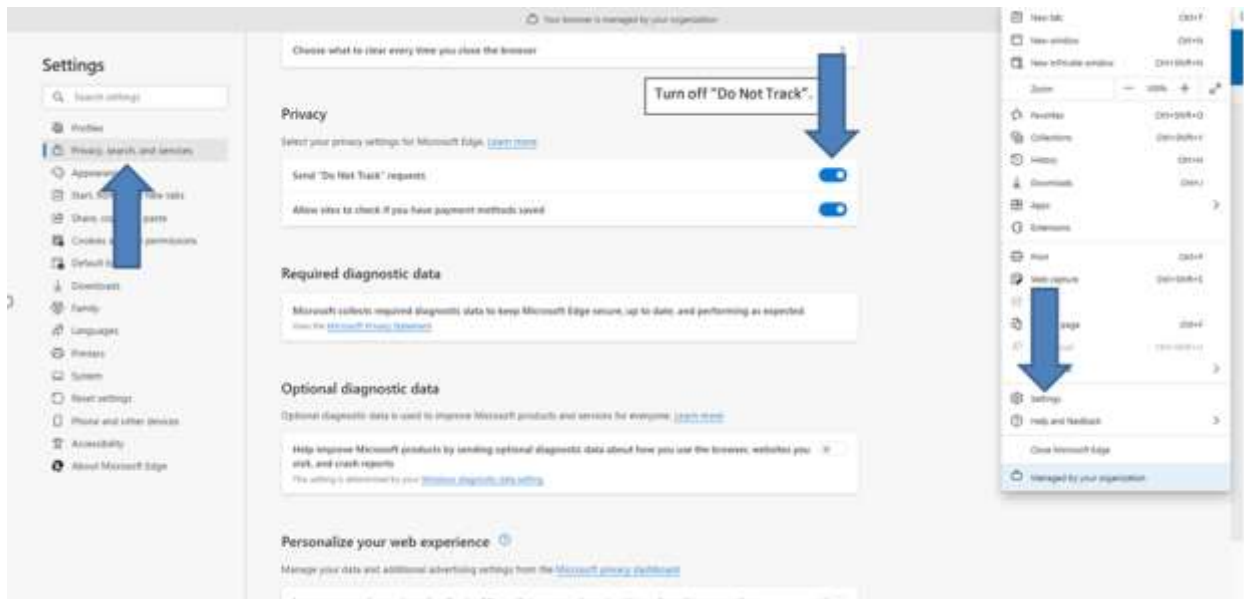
Your browser is managed by your organization

Settings

Search settings

Profiles
Privacy, search, and services
Appearance
Start, home, and new tabs
Share, copy and paste
Cookies and site permissions
Default browser
Downloads
Family
Languages
Printers
System
Reset settings
Phone and other devices
Accessibility
About Microsoft Edge

Choose what to clear every time you close the browser

Turn off "Do Not Track".

Privacy

Select your privacy settings for Microsoft Edge. Learn more

Send "Do Not Track" requests

Allow sites to check if you have payment methods saved

Required diagnostic data

Microsoft collects required diagnostic data to keep Microsoft Edge secure, up to date, and performing as expected.
View the Microsoft Privacy Statement

Optional diagnostic data

Optional diagnostic data is used to improve Microsoft products and services for everyone. Learn more

Help improve Microsoft products by sending optional diagnostic data about how you use the browser, websites you visit, and crash reports
This setting is determined by your Windows diagnostic data setting

Personalize your web experience

Manage your data and additional advertising settings from the Microsoft privacy dashboard

New tab Ctrl+T
New window Ctrl+N
New InPrivate window Ctrl+Shift+N
Zoom — 100% +
Favorites Ctrl+Shift+O
Collections Ctrl+Shift+Y
History Ctrl+H
Downloads Ctrl+J
Apps
Extensions
Print Ctrl+P
Web capture Ctrl+Shift+S
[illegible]
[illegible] page Ctrl+F
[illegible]
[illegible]
Settings
Help and feedback
Close Microsoft Edge
Managed by your organization